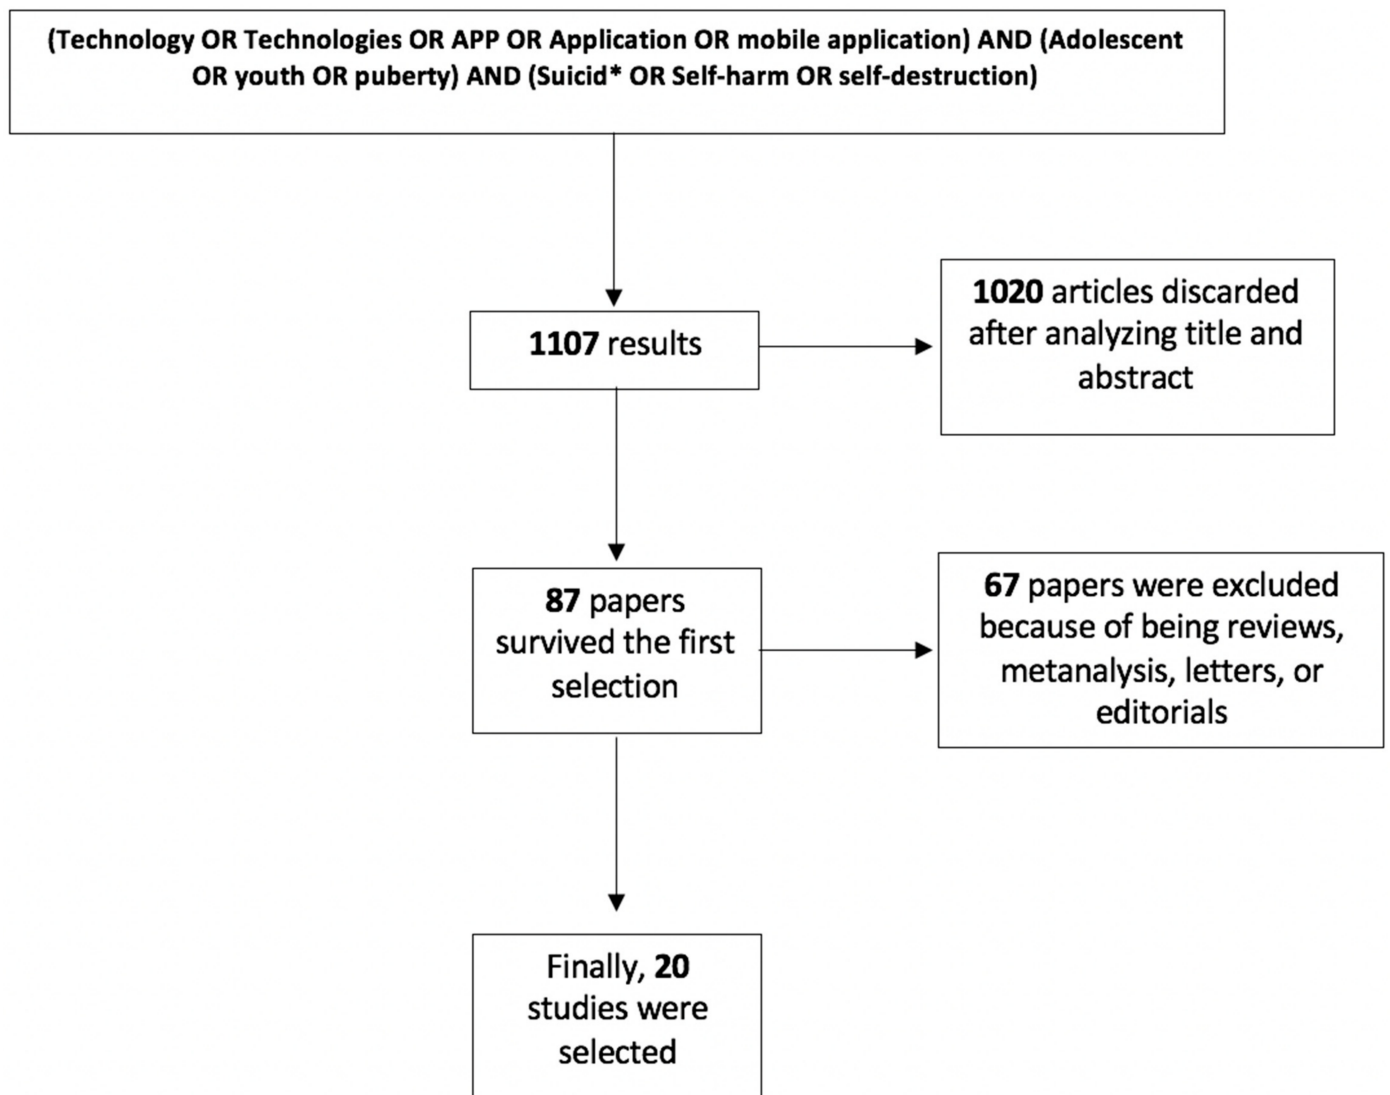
(Technology OR Technologies OR APP OR Application OR mobile application) AND (Adolescent OR youth OR puberty) AND (Suicid* OR Self-harm OR self-destruction)

1107 results

1020 articles discarded after analyzing title and abstract

87 papers survived the first selection

67 papers were excluded because of being reviews, metanalysis, letters, or editorials

Finally, 20 studies were selected